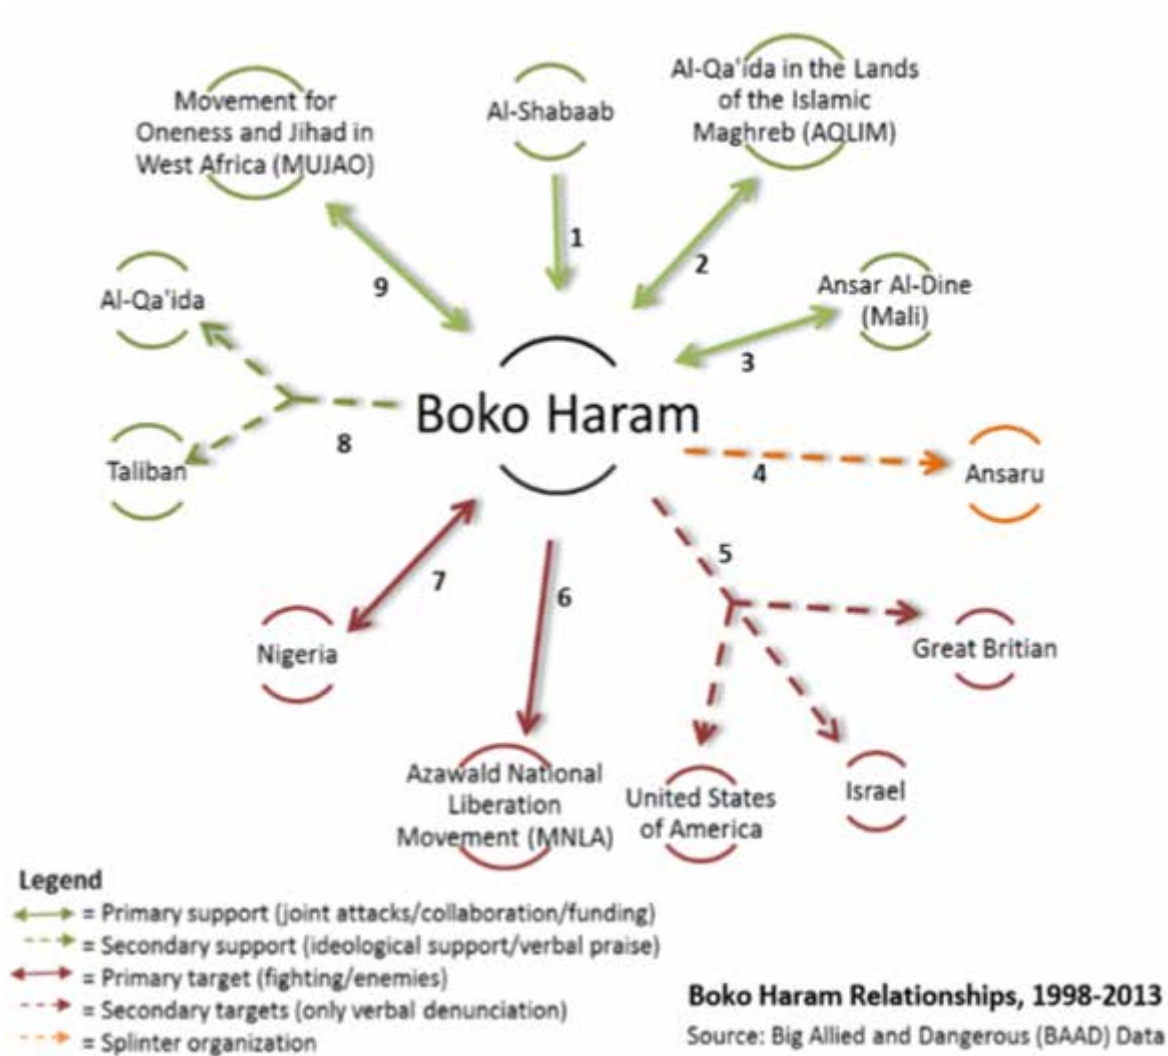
Movement for Oneness and Jihad in West Africa (MUJAO)

Al-Shabaab

Al-Qa'ida in the Lands of the Islamic Maghreb (AQLIM)

1

2

9

Ansar Al-Dine (Mali)

3

Al-Qa'ida

Boko Haram

8

Taliban

4

Ansaru

5

7

6

Great Britian

Nigeria

Azawald National Liberation Movement (MNLA)

United States of America

Israel

Legend
= Primary support (joint attacks/collaboration/funding)
= Secondary support (ideological support/verbal praise)
= Primary target (fighting/enemies)
= Secondary targets (only verbal denunciation)
= Splinter organization

Boko Haram Relationships, 1998-2013
Source: Big Allied and Dangerous (BAAD) Data